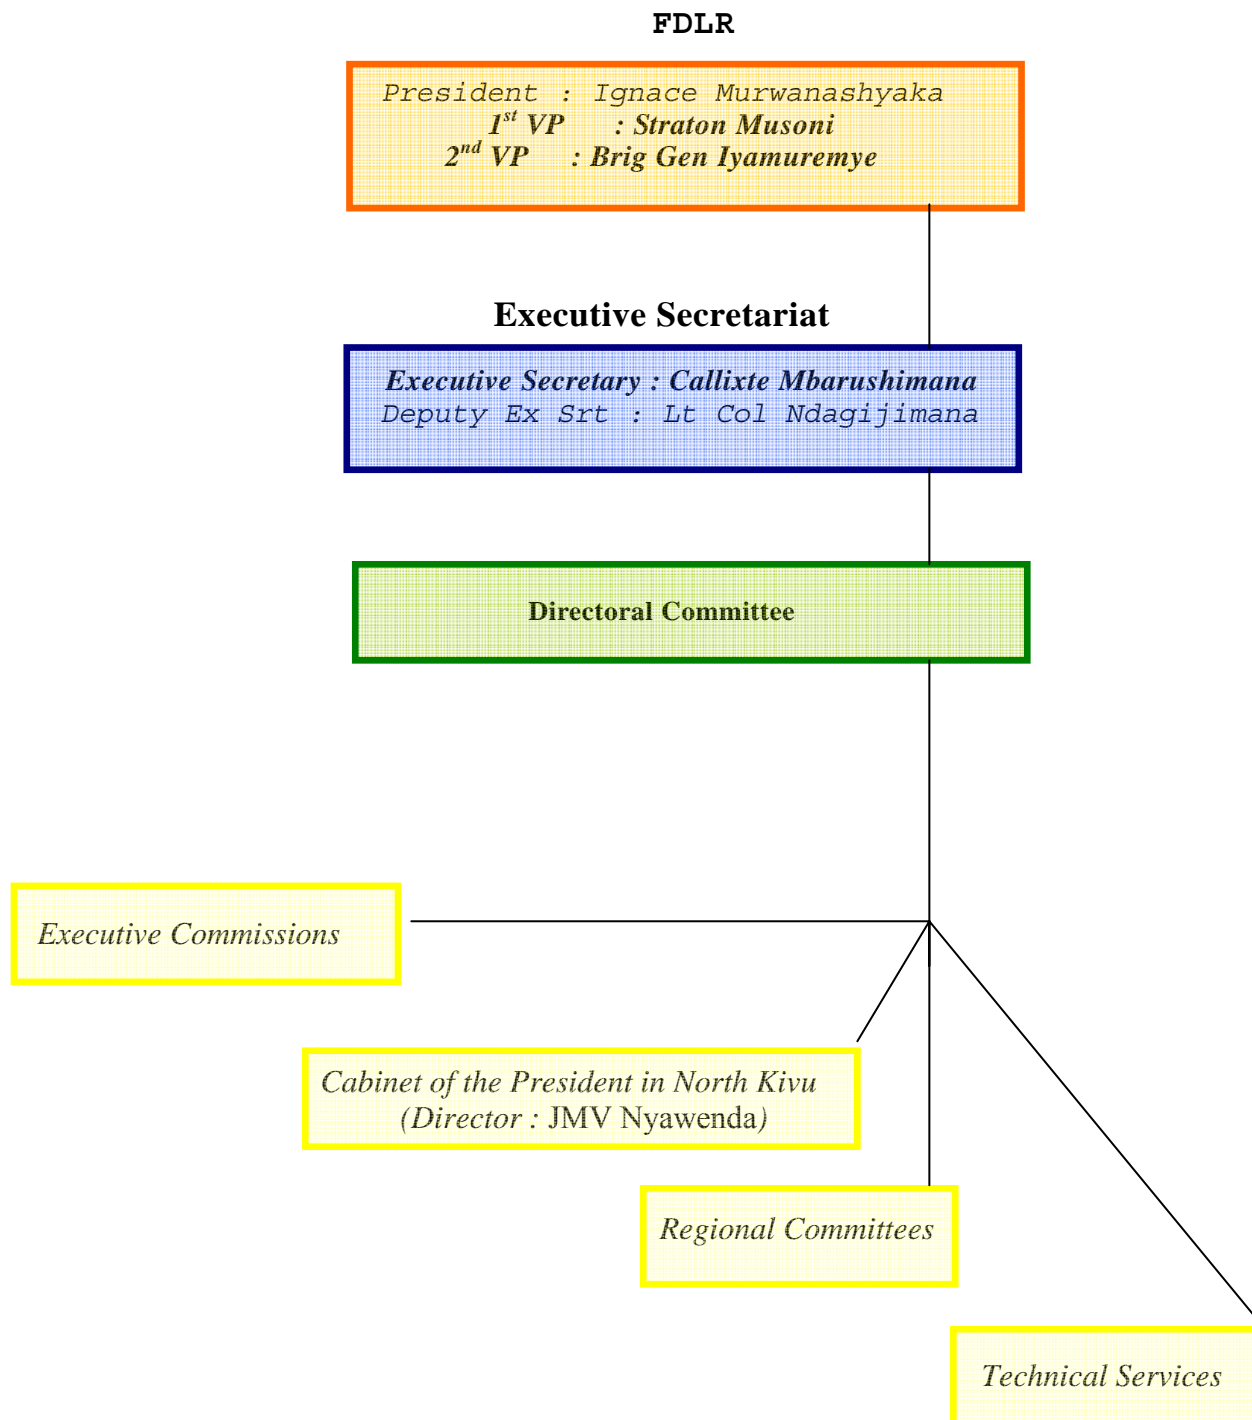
FDLR

President : Ignace Murwanashyaka
1$^{st}$ VP : Straton Musoni
2$^{nd}$ VP : Brig Gen Iyamuremye

Executive Secretariat

Executive Secretary : Callixte Mbarushimana
Deputy Ex Srt : Lt Col Ndagijimana

Directoral Committee

Executive Commissions

Cabinet of the President in North Kivu
(Director : JMV Nyawenda)

Regional Committees

Technical Services